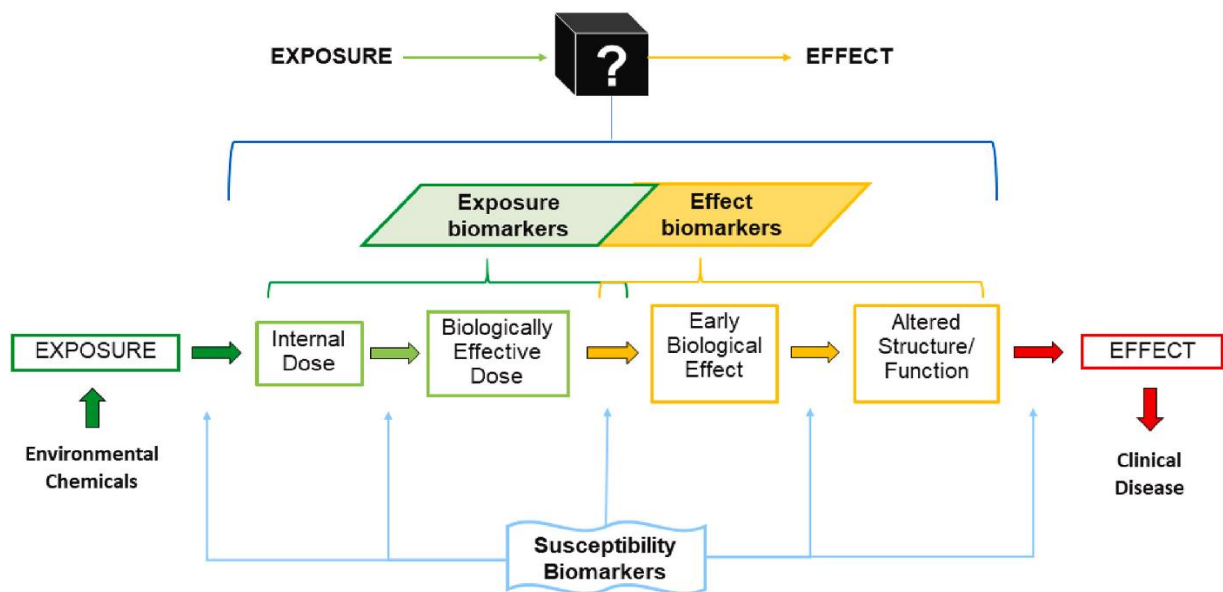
EXPOSURE

?

EFFECT

Exposure biomarkers

Effect biomarkers

EXPOSURE

Internal Dose

Biologically Effective Dose

Early Biological Effect

Altered Structure/ Function

EFFECT

Environmental Chemicals

Clinical Disease

Susceptibility Biomarkers